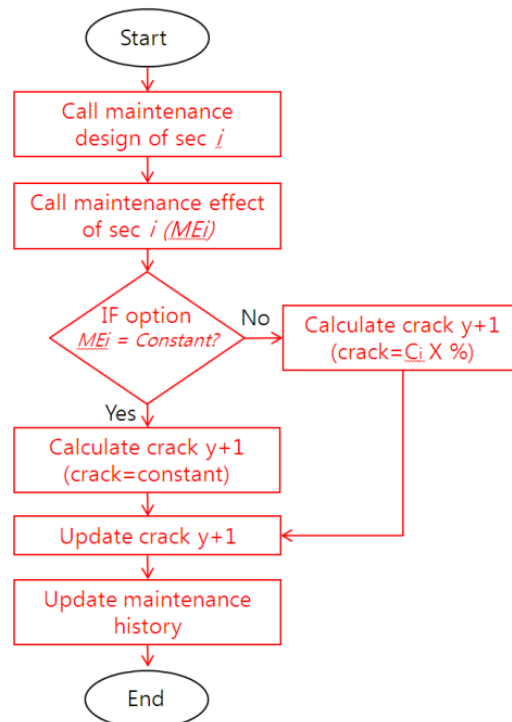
Start

Call maintenance design of sec $i$

Call maintenance effect of sec $i$ $(MEi)$

IF option $MEi$ = Constant?

No

Calculate crack y+1 (crack=$C_i$ X %)

Yes

Calculate crack y+1 (crack=constant)

Update crack y+1

Update maintenance history

End